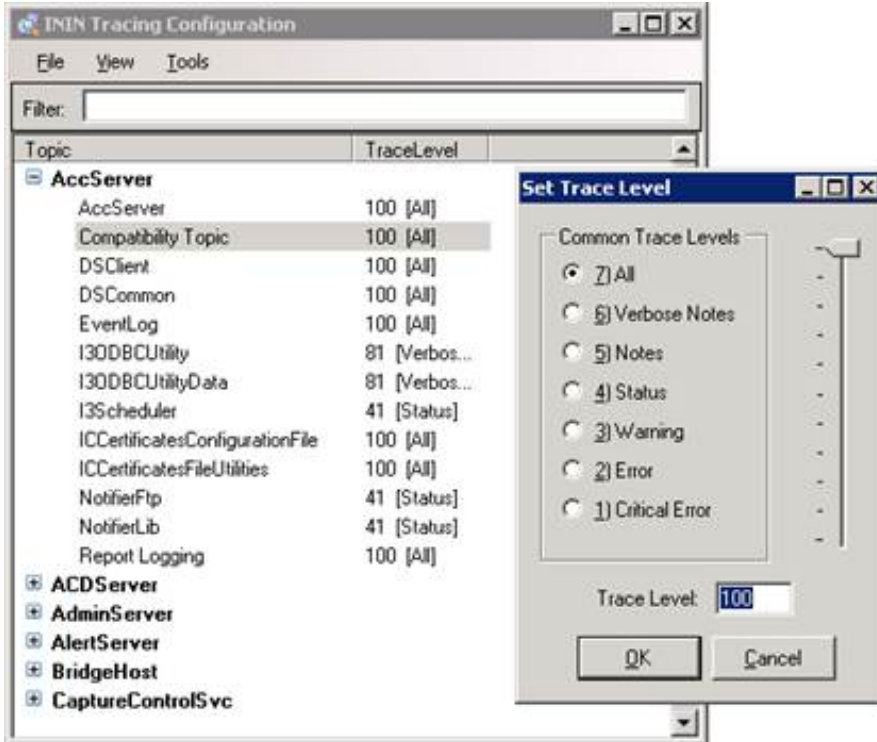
ININ Tracing Configuration

File View Tools

Filter:

| Topic | TraceLevel |
|---|---|
| AccServer | |
| AccServer | 100 [All] |
| Compatibility Topic | 100 [All] |
| DSClient | 100 [All] |
| DSCommon | 100 [All] |
| EventLog | 100 [All] |
| I3ODBCUtility | 81 [Verbos... |
| I3ODBCUtilityData | 81 [Verbos... |
| I3Scheduler | 41 [Status] |
| ICCertificatesConfigurationFile | 100 [All] |
| ICCertificatesFileUtilities | 100 [All] |
| NotifierFtp | 41 [Status] |
| NotifierLib | 41 [Status] |
| Report Logging | 100 [All] |
| ACDServer | |
| AdminServer | |
| AlertServer | |
| BridgeHost | |
| CaptureControlSvc | |

Set Trace Level

Common Trace Levels

7) All

6) Verbose Notes

5) Notes

4) Status

3) Warning

2) Error

1) Critical Error

Trace Level: 100

OK

Cancel